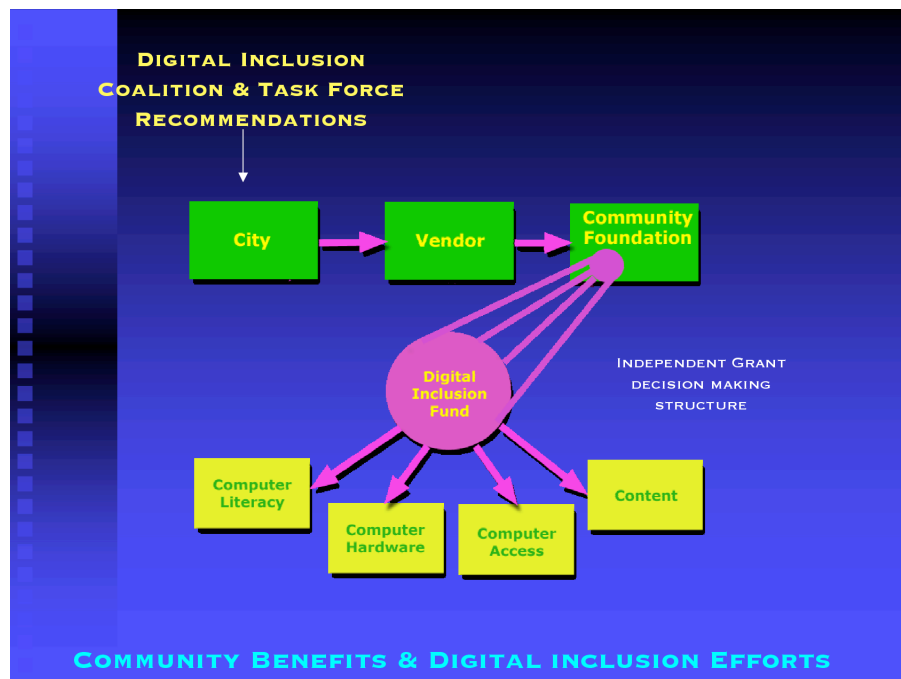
Digital Inclusion Coalition & Task Force Recommendations

City

Vendor

Community Foundation

Digital Inclusion Fund

Independent Grant decision making structure

Computer Literacy

Computer Hardware

Computer Access

Content

Community Benefits & Digital inclusion Efforts